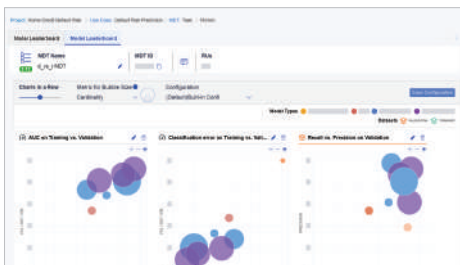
Project: Home Credit Default Risk / Use Case: Default Risk Prediction / NDT: Test / Version

Model Leaderboard | Model Leaderboard

NDT Name
rl_rs_rNDT

NDT ID

RUs

Charts in a Row

Metric for Bubble Size
Cardinality

Configuration
(Default/Builtin Conf)

Save Configuration

Model Types

Dataset

(i) AUC on Training vs. Validation

(i) Classification error on Training vs. Vali...

(i) Recall vs. Precision on Validation